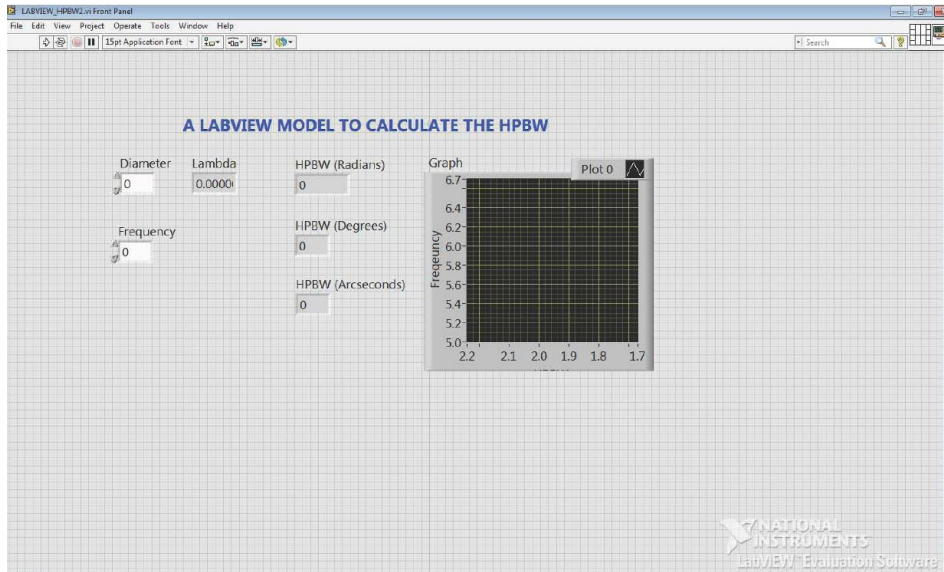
LABVIEW_HPBW2.vi Front Panel

File Edit View Project Operate Tools Window Help

15pt Application Font

Search

A LABVIEW MODEL TO CALCULATE THE HPBW

Diameter
0

Lambda
0.0000

Frequency
0

HPBW (Radians)
0

HPBW (Degrees)
0

HPBW (Arcseconds)
0

Graph

Plot 0

6.7
6.4
6.2
6.0
5.8
5.6
5.4
5.2
5.0

Frequency

2.2 2.1 2.0 1.9 1.8 1.7

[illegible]

NATIONAL INSTRUMENTS
LabVIEW Evaluation Software